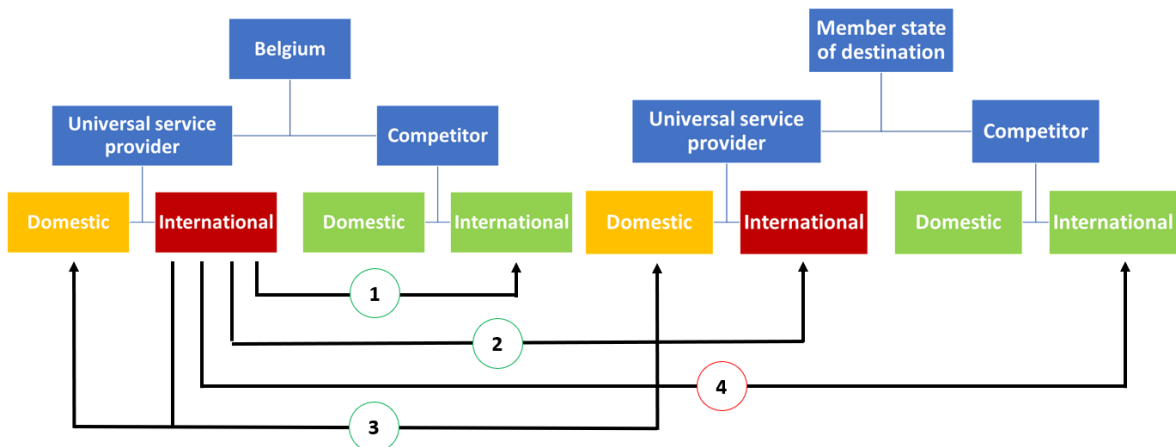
Belgium

Universal service provider

Competitor

Domestic

International

Domestic

International

Member state of destination

Universal service provider

Competitor

Domestic

International

Domestic

International

1

2

4

3